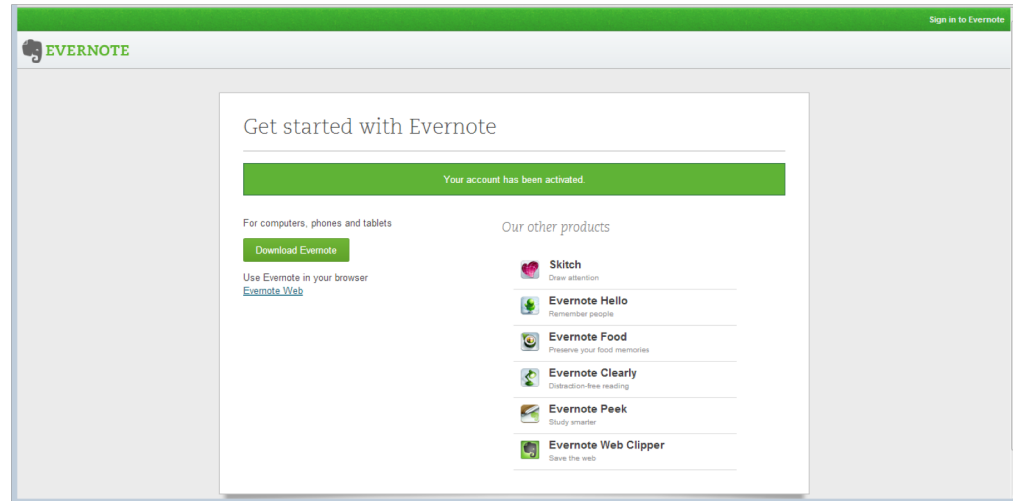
Sign in to Evernote

EVERNOTE

Get started with Evernote

Your account has been activated.

For computers, phones and tablets

Download Evernote

Use Evernote in your browser
Evernote Web

Our other products

Skitch
Draw attention

Evernote Hello
Remember people

Evernote Food
Preserve your food memories

Evernote Clearly
Distraction-free reading

Evernote Peek
Study smarter

Evernote Web Clipper
Save the web